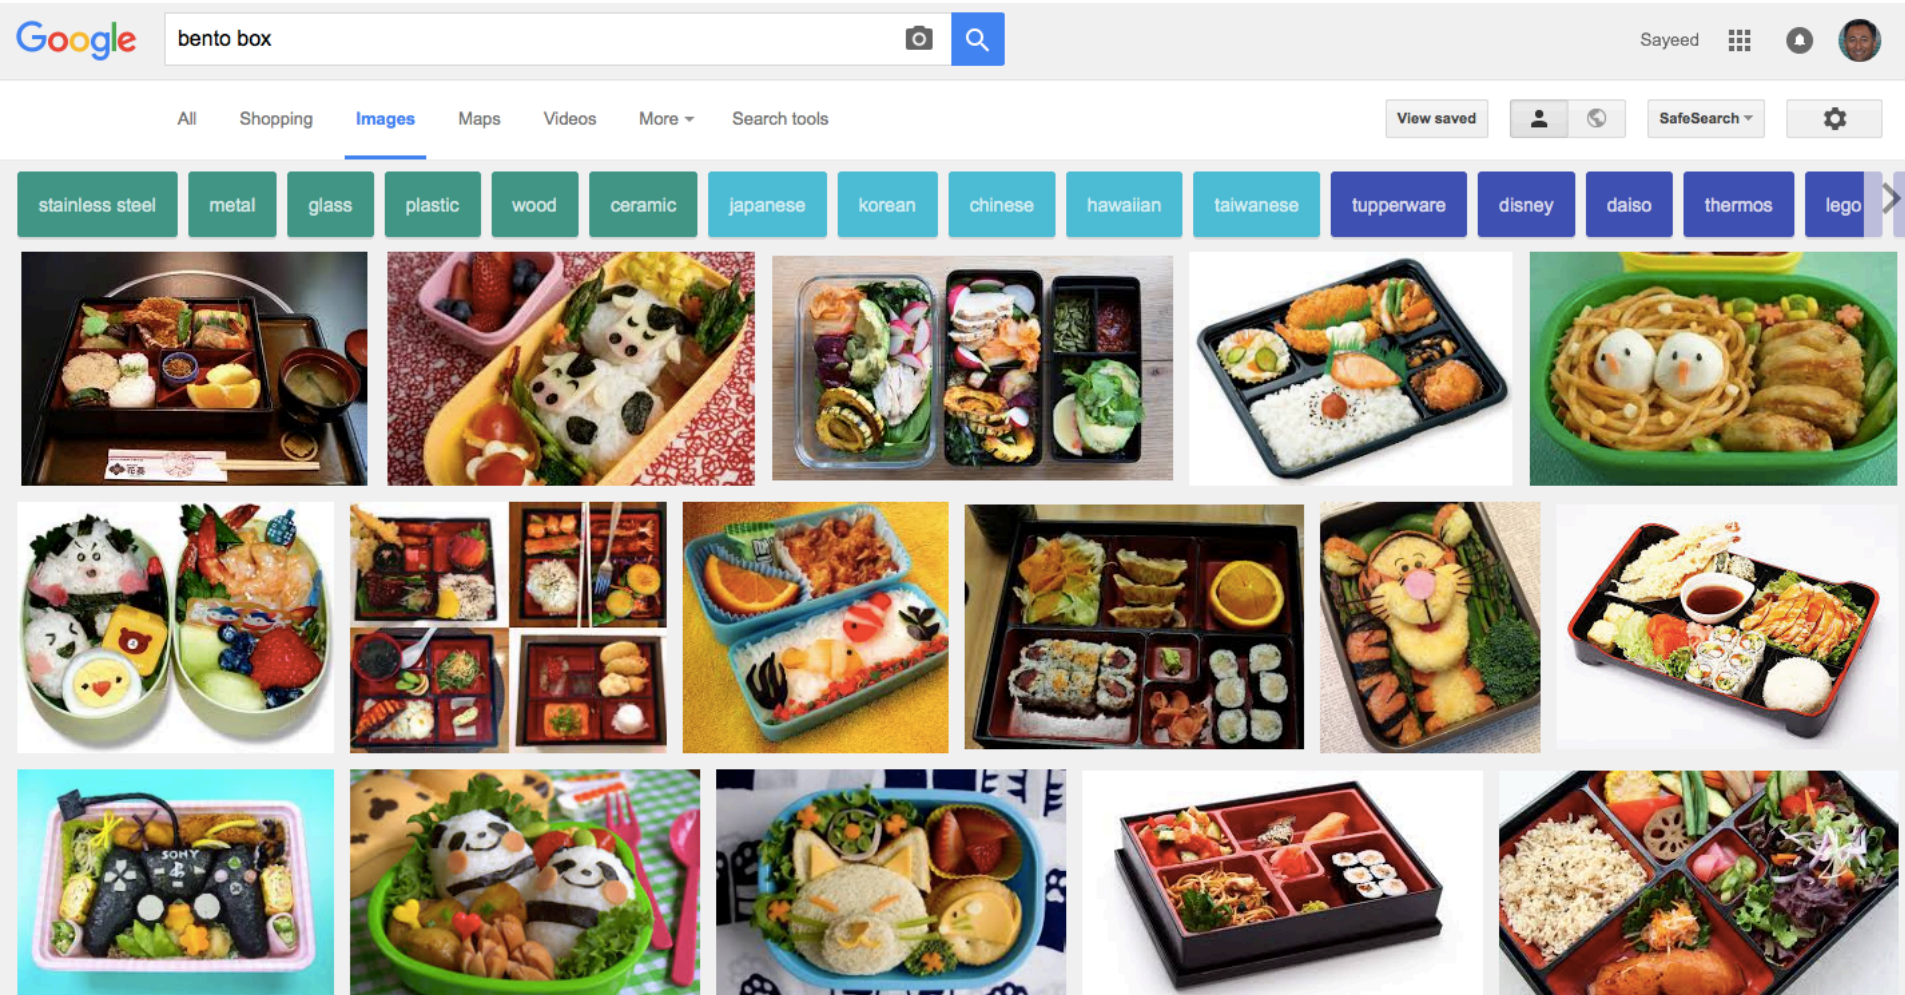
Google

bento box

Sayeed

All Shopping Images Maps Videos More Search tools

View saved SafeSearch

stainless steel metal glass plastic wood ceramic japanese korean chinese hawaiian taiwanese tupperware disney daiso thermos lego

SONY